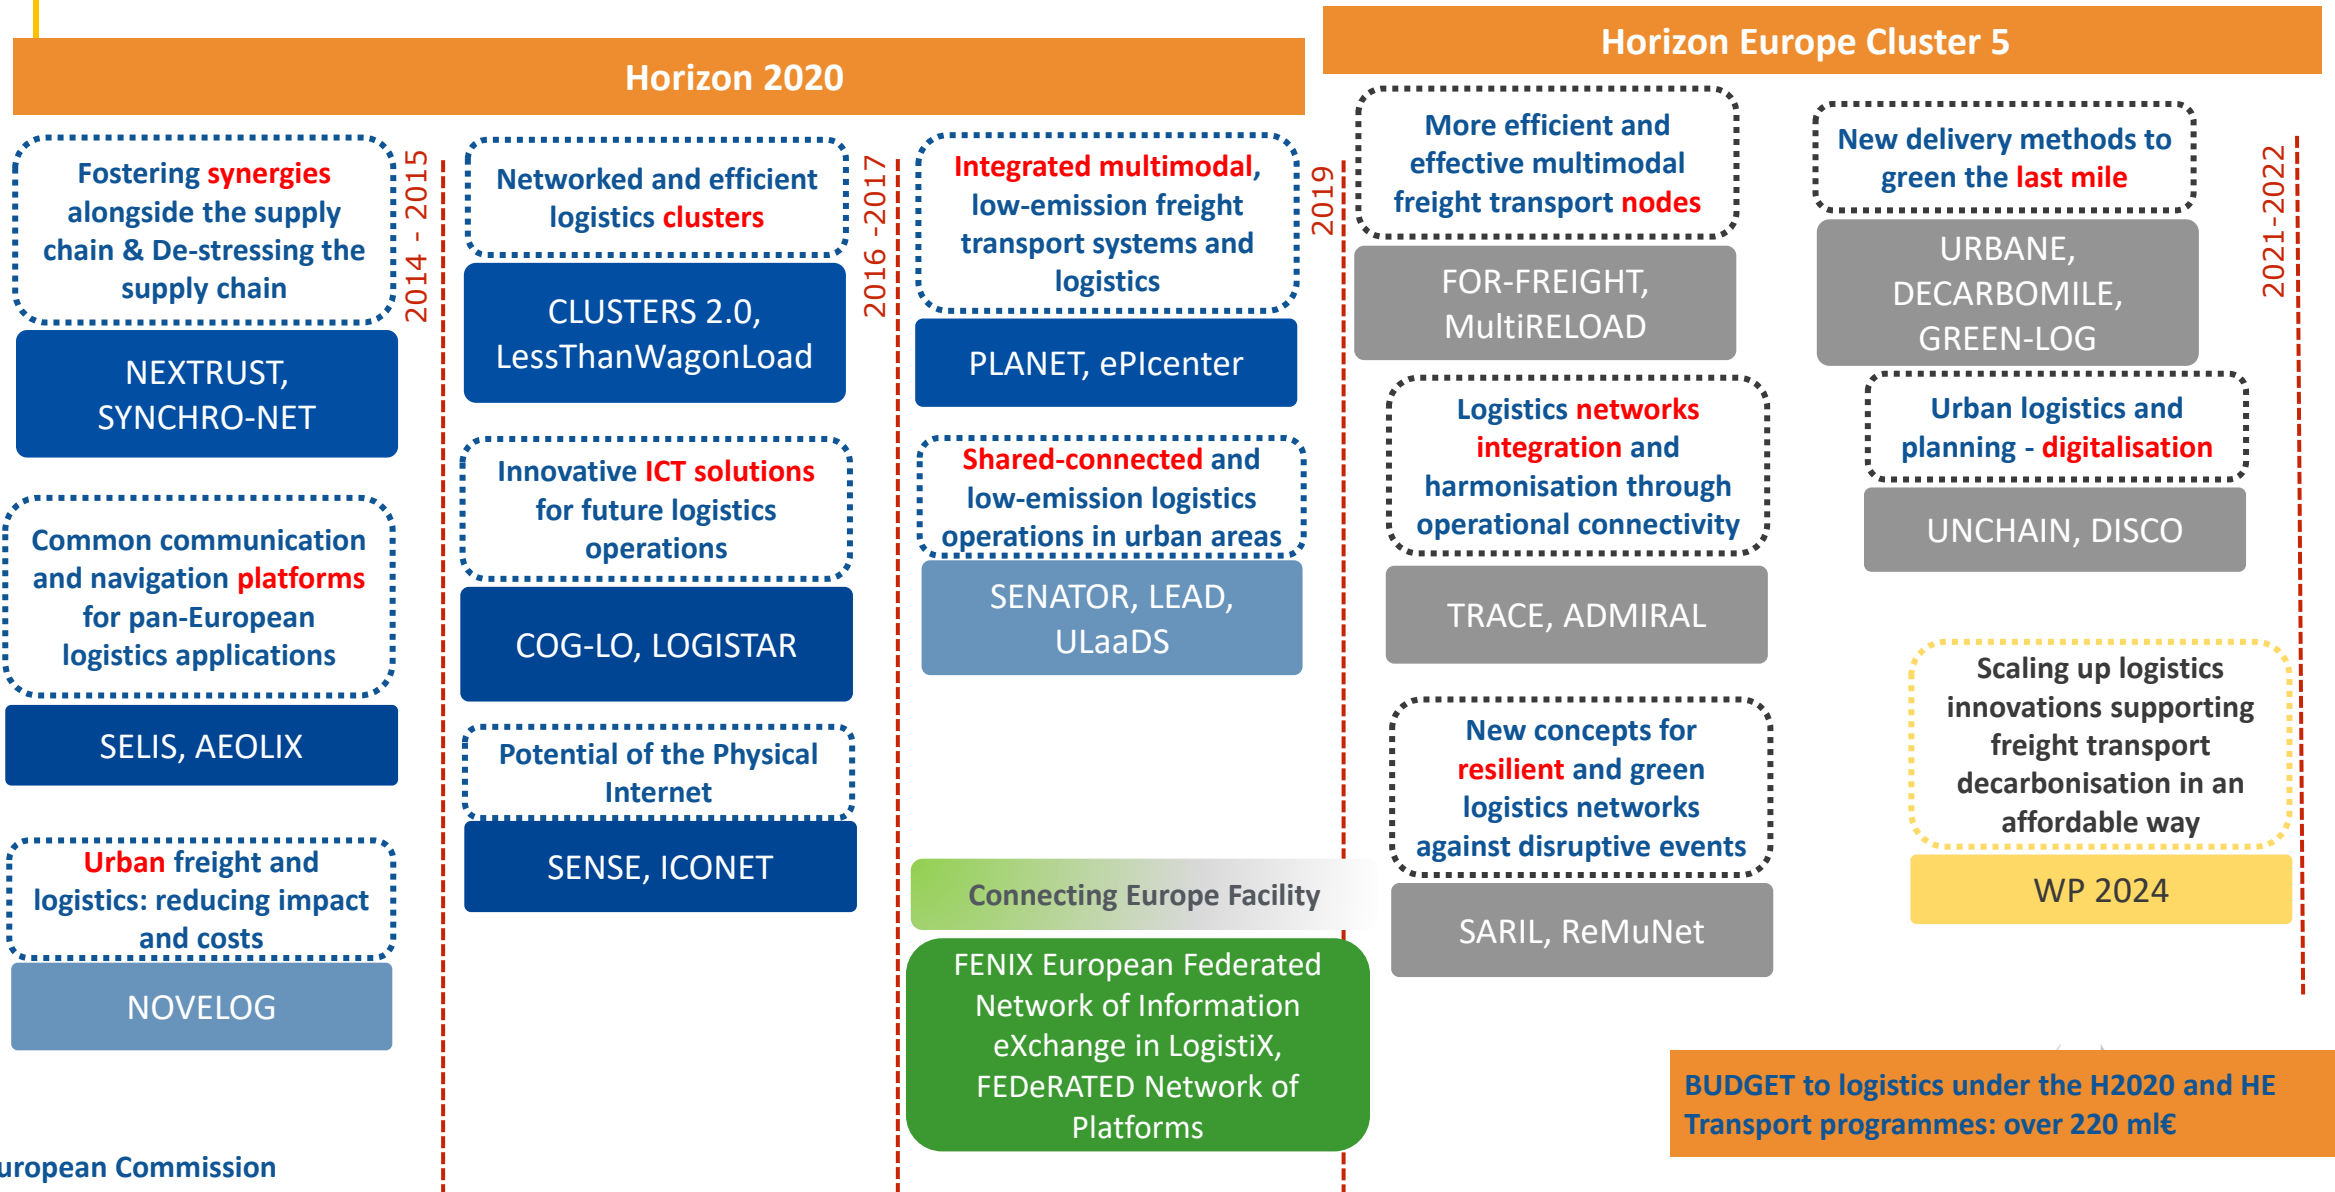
Horizon 2020

Horizon Europe Cluster 5

Fostering synergies alongside the supply chain & De-stressing the supply chain

NEXTRUST, SYNCHRO-NET

Common communication and navigation platforms for pan-European logistics applications

SELIS, AEOLIX

Urban freight and logistics: reducing impact and costs

NOVELOG

2014 - 2015

Networked and efficient logistics clusters

CLUSTERS 2.0, LessThanWagonLoad

Innovative ICT solutions for future logistics operations

COG-LO, LOGISTAR

Potential of the Physical Internet

SENSE, ICONET

2016 -2017

Integrated multimodal, low-emission freight transport systems and logistics

PLANET, ePIcenter

Shared-connected and low-emission logistics operations in urban areas

SENATOR, LEAD, ULaaDS

Connecting Europe Facility

FENIX European Federated Network of Information eXchange in LogistiX, FEDeRATED Network of Platforms

2019

More efficient and effective multimodal freight transport nodes

FOR-FREIGHT, MultiRELOAD

Logistics networks integration and harmonisation through operational connectivity

TRACE, ADMIRAL

New concepts for resilient and green logistics networks against disruptive events

SARIL, ReMuNet

New delivery methods to green the last mile

URBANE, DECARBOMILE, GREEN-LOG

Urban logistics and planning - digitalisation

UNCHAIN, DISCO

Scaling up logistics innovations supporting freight transport decarbonisation in an affordable way

WP 2024

2021-2022

BUDGET to logistics under the H2020 and HE Transport programmes: over 220 ml€

uropean Commission